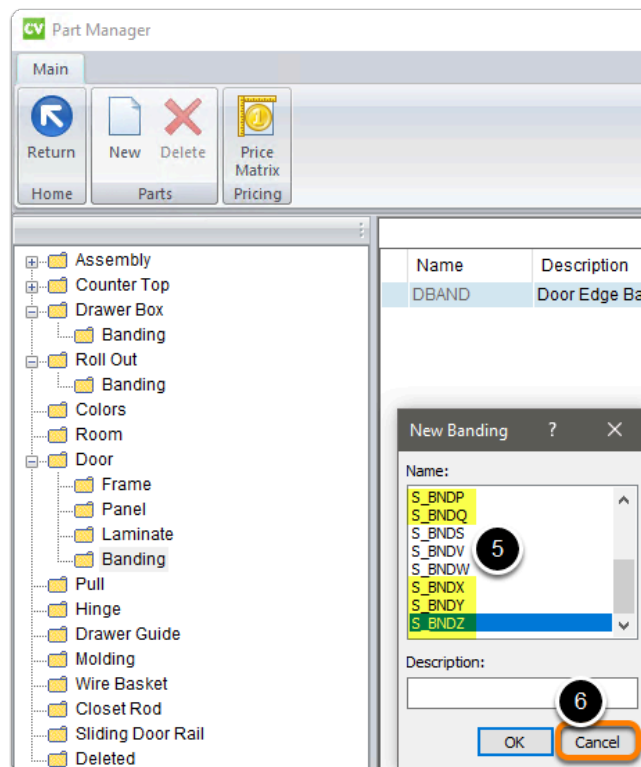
CV Part Manager

Main

Return
Home

New Delete
Parts

Price Matrix
Pricing

Assembly
Counter Top
Drawer Box
Banding
Roll Out
Banding
Colors
Room
Door
Frame
Panel
Laminate
Banding
Pull
Hinge
Drawer Guide
Molding
Wire Basket
Closet Rod
Sliding Door Rail
Deleted

| Name | Description |
|---|---|
| DBAND | Door Edge Ba |

New Banding ? ×

Name:
S_BNDP
S_BNDQ
S_BNDS
S_BNDV
S_BNDW
S_BNDX
S_BNDY
S_BNDZ

5

Description:

6

OK Cancel